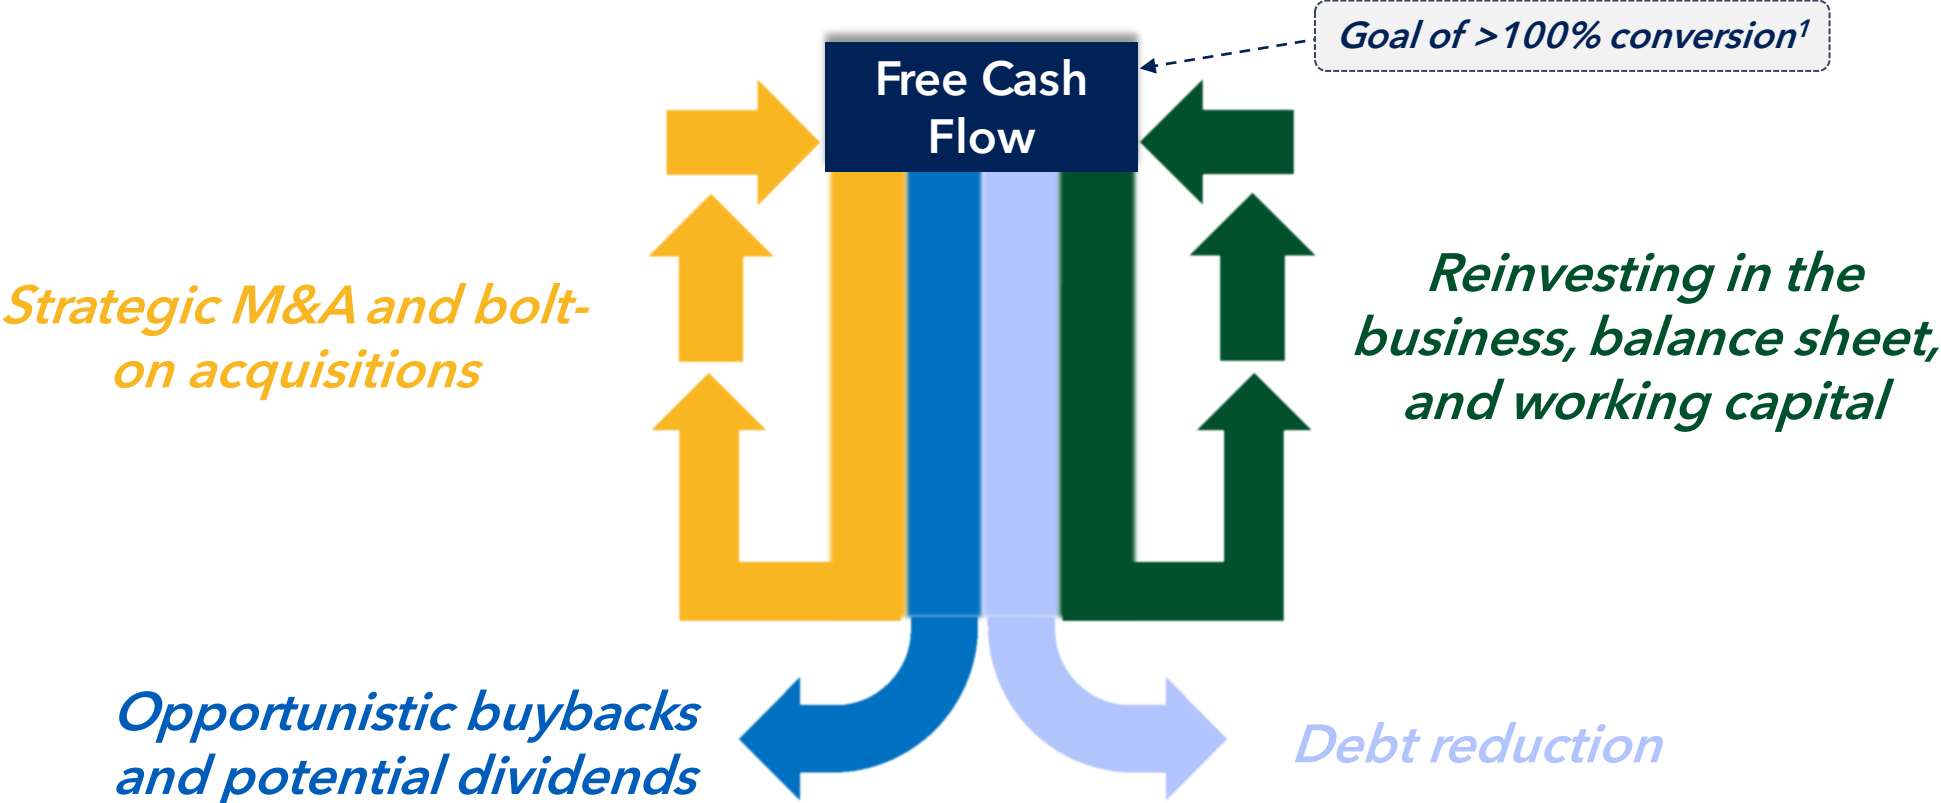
Goal of >100% conversion$^1$

Free Cash Flow

Strategic M&A and bolt-on acquisitions

Reinvesting in the business, balance sheet, and working capital

Opportunistic buybacks and potential dividends

Debt reduction